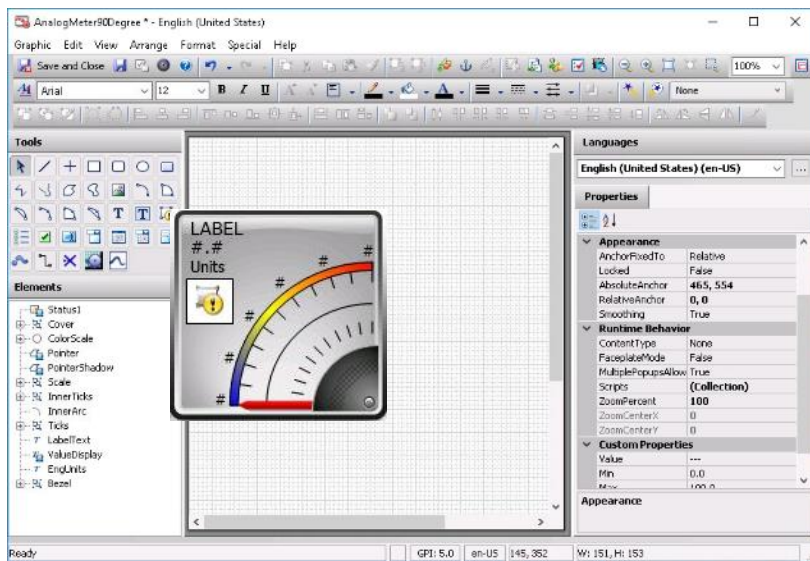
AnalogMeter90Degree * - English (United States)

Graphic Edit View Arrange Format Special Help

Save and Close

100%

Arial 12

None

Tools

Elements

Status1
Cover
ColorScale
Pointer
PointerShadow
Scale
InnerTicks
InnerArc
Ticks
LabelText
ValueDisplay
EngUnits
Bezel

LABEL
#.#
Units

#
#
#
#
#
#

Languages

English (United States) (en-US)

Properties

| Appearance | |
|---|---|
| AnchorFixedTo | Relative |
| Locked | False |
| AbsoluteAnchor | 465, 554 |
| RelativeAnchor | 0, 0 |
| Smoothing | True |
| Runtime Behavior | |
| ContentType | None |
| FaceplateMode | False |
| MultiplePopupsAllow | True |
| Scripts | (Collection) |
| ZoomPercent | 100 |
| ZoomCenterX | 0 |
| ZoomCenterY | 0 |
| Custom Properties | |
| Value | --- |
| Min | 0.0 |
| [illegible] | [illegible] |

Appearance

Ready | GPI: 5.0 | en-US | 145, 352 | W: 151, H: 153